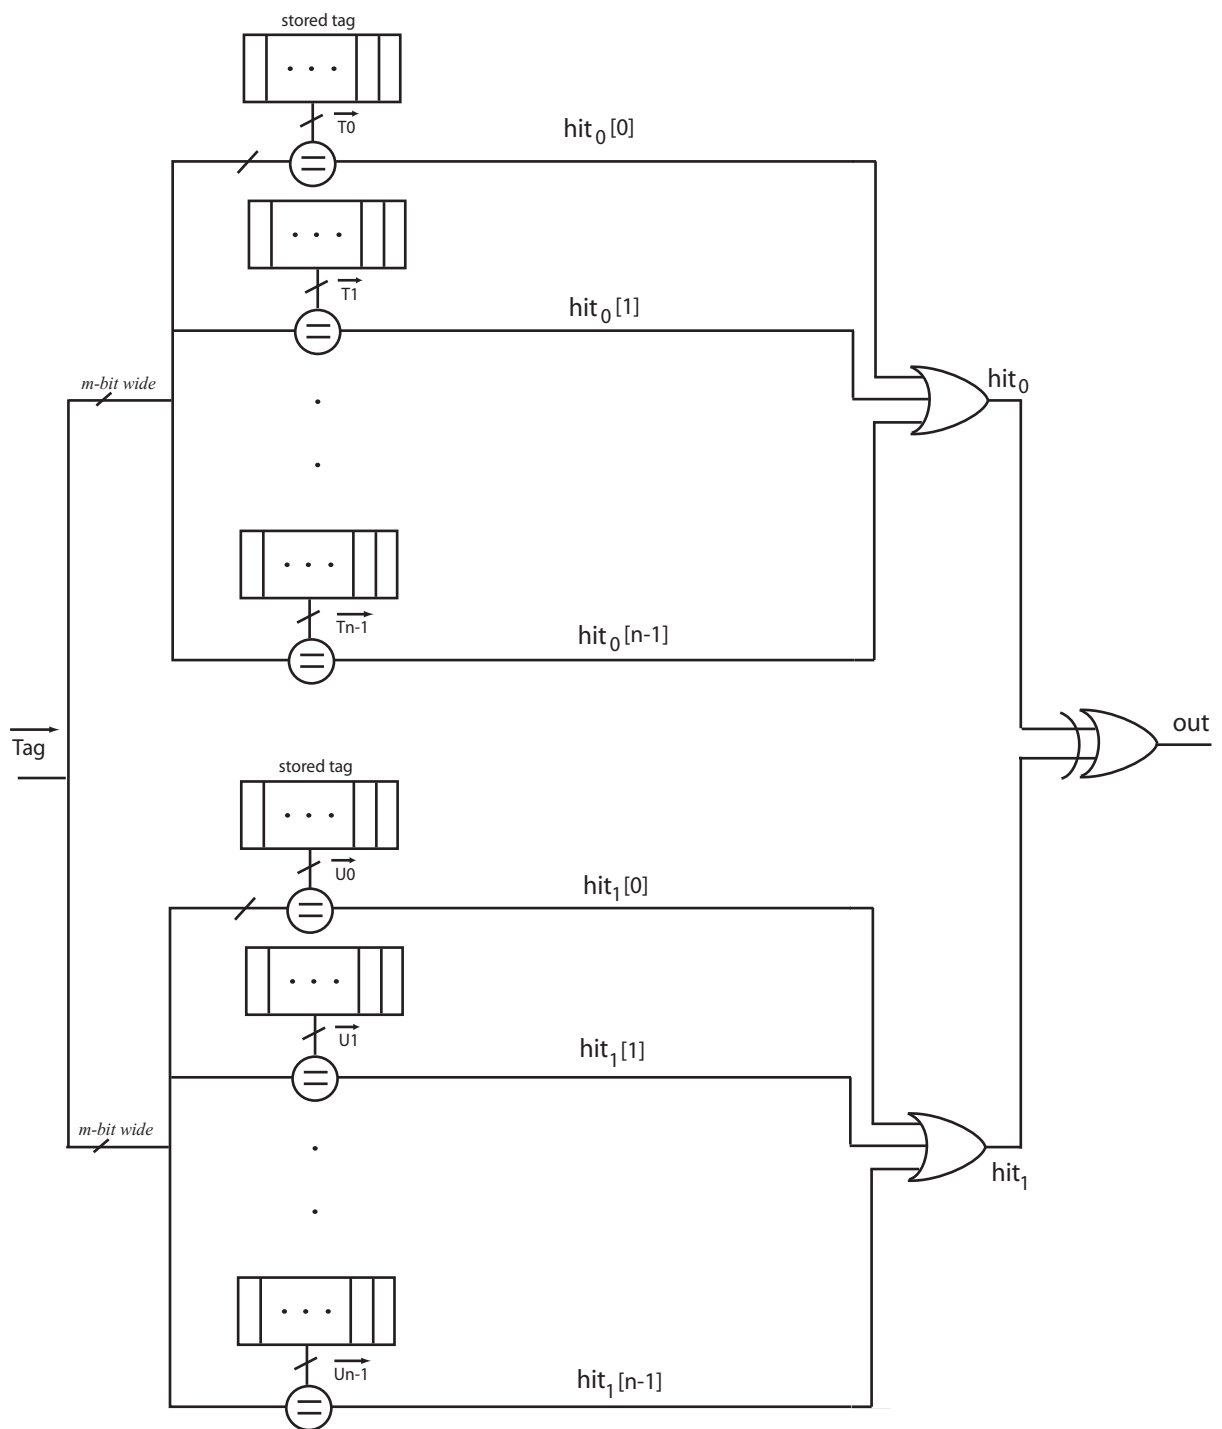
stored tag

. . .

$\overrightarrow{T0}$

$hit_0[0]$

=

. . .

$\overrightarrow{T1}$

$hit_0[1]$

=

m-bit wide

$hit_0$

. . .

$\overrightarrow{Tn-1}$

$hit_0[n-1]$

=

$\overrightarrow{Tag}$

out

stored tag

. . .

$\overrightarrow{U0}$

$hit_1[0]$

=

. . .

$\overrightarrow{U1}$

$hit_1[1]$

=

m-bit wide

$hit_1$

. . .

$\overrightarrow{Un-1}$

$hit_1[n-1]$

=